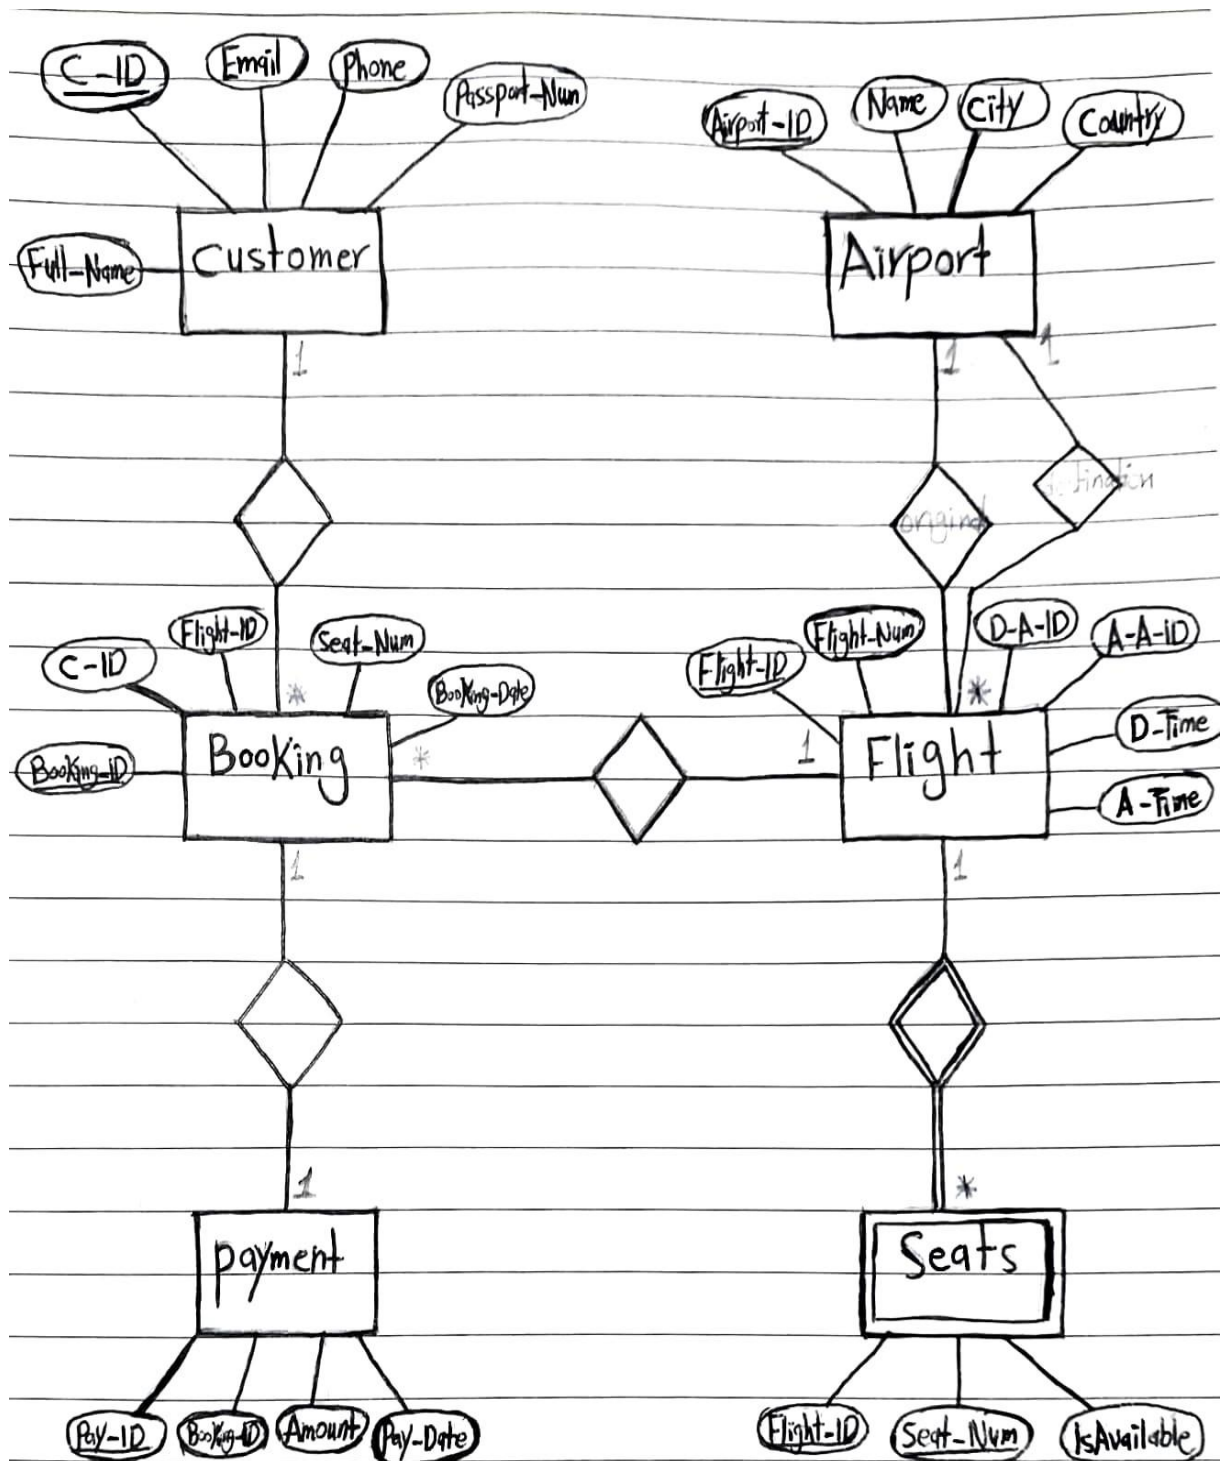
C-ID
Email
Phone
Passport-Num
Full-Name
Customer
1
*
Airport-ID
Name
City
Country
Airport
1
1
origin
Destination
Flight-ID
Seat-Num
C-ID
Booking-Date
Booking-ID
Booking
*
1
Flight-ID
Flight-Num
D-A-ID
A-A-ID
*
Flight
D-Time
A-Time
1
1
1
payment
Pay-ID
Booking-ID
Amount
Pay-Date
*
Seats
Flight-ID
Seat-Num
IsAvailable